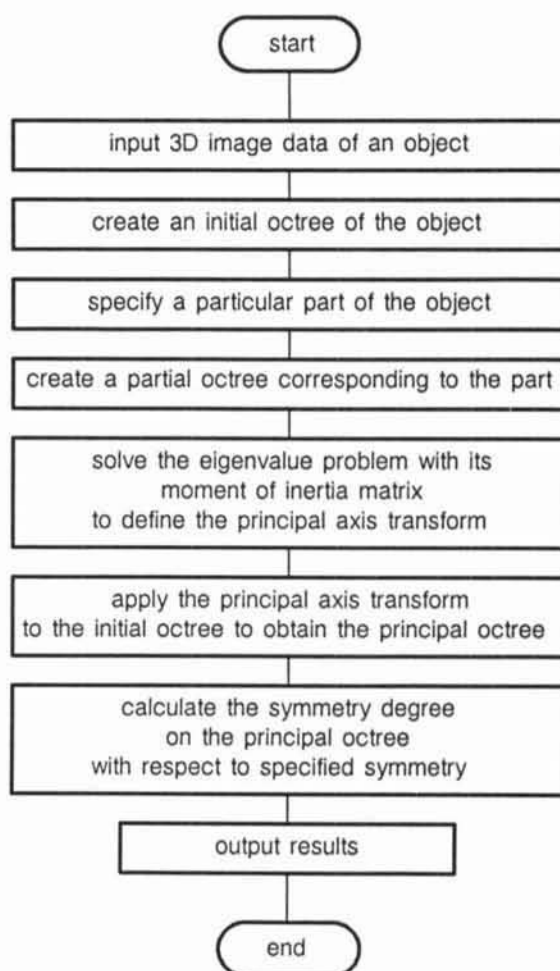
start

input 3D image data of an object

create an initial octree of the object

specify a particular part of the object

create a partial octree corresponding to the part

solve the eigenvalue problem with its moment of inertia matrix to define the principal axis transform

apply the principal axis transform to the initial octree to obtain the principal octree

calculate the symmetry degree on the principal octree with respect to specified symmetry

output results

end